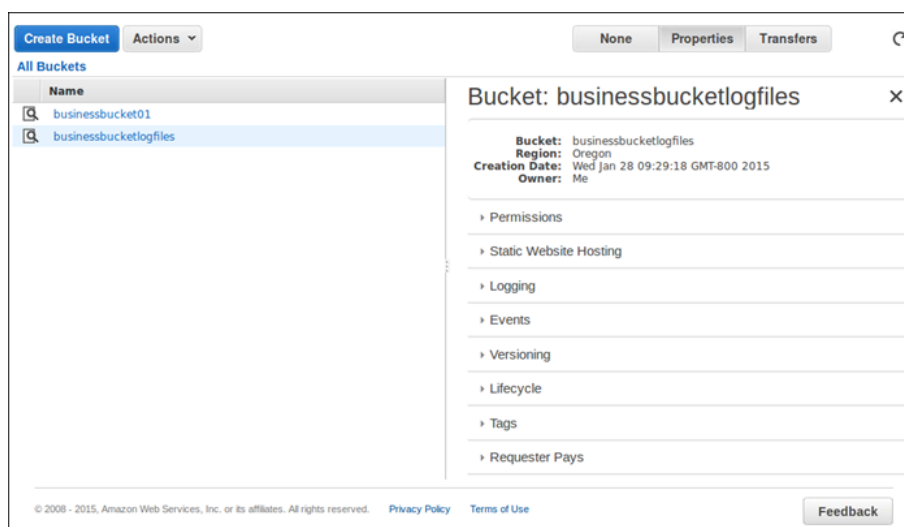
Create Bucket Actions

None Properties Transfers

All Buckets

| Name |
|---|
| businessbucket01 |
| businessbucketlogfiles |

Bucket: businessbucketlogfiles ×

Bucket: businessbucketlogfiles
Region: Oregon
Creation Date: Wed Jan 28 09:29:18 GMT-800 2015
Owner: Me

Permissions

Static Website Hosting

Logging

Events

Versioning

Lifecycle

Tags

Requester Pays

© 2008 - 2015, Amazon Web Services, Inc. or its affiliates. All rights reserved. Privacy Policy Terms of Use

Feedback